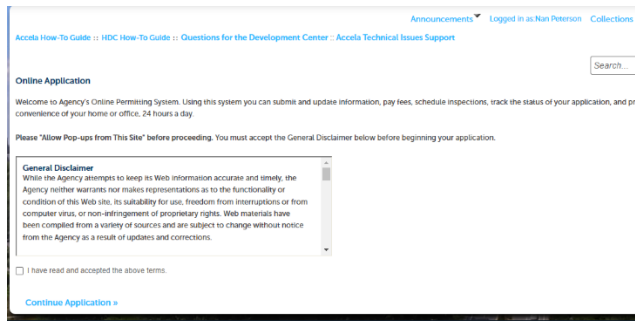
Announcements Logged in as:Nan Peterson Collections

Accela How-To Guide :: HDC How-To Guide :: Questions for the Development Center :: Accela Technical Issues Support

Search...

Online Application

Welcome to Agency's Online Permitting System. Using this system you can submit and update information, pay fees, schedule inspections, track the status of your application, and pr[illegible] convenience of your home or office, 24 hours a day.

Please "Allow Pop-ups from This Site" before proceeding. You must accept the General Disclaimer below before beginning your application.

General Disclaimer
While the Agency attempts to keep its Web information accurate and timely, the Agency neither warrants nor makes representations as to the functionality or condition of this Web site, its suitability for use, freedom from interruptions or from computer virus, or non-infringement of proprietary rights. Web materials have been compiled from a variety of sources and are subject to change without notice from the Agency as a result of updates and corrections.

I have read and accepted the above terms.

Continue Application »